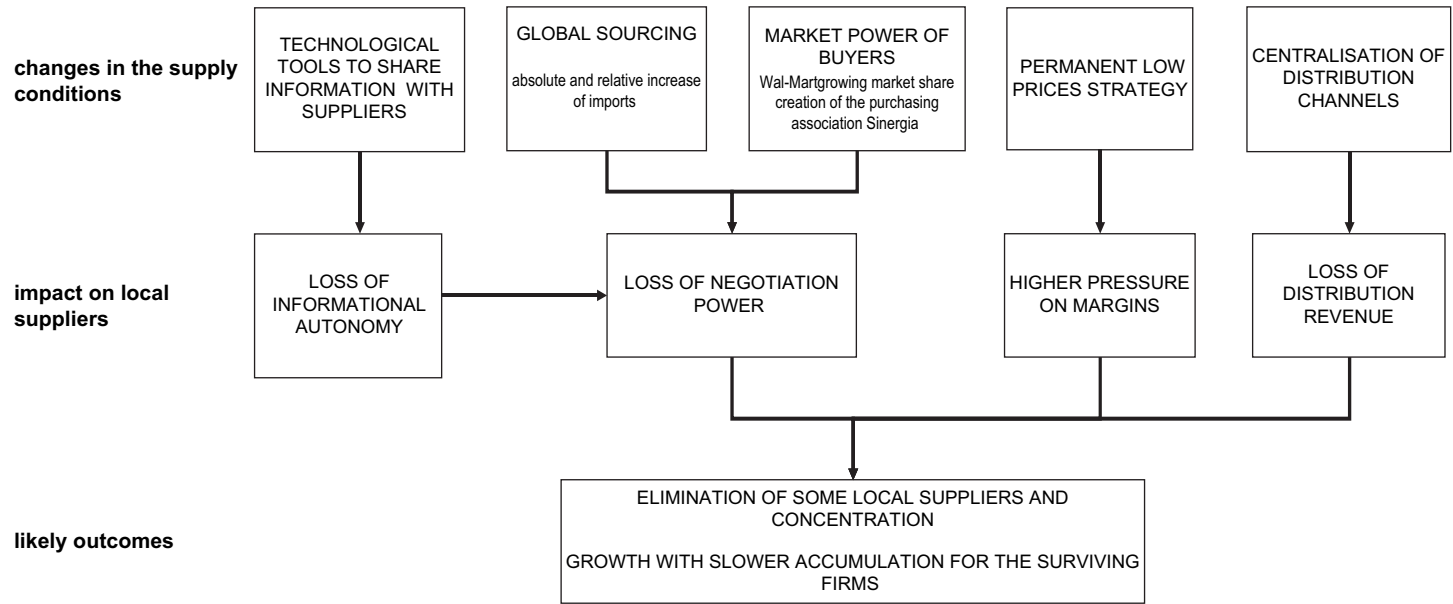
changes in the supply conditions

TECHNOLOGICAL TOOLS TO SHARE INFORMATION WITH SUPPLIERS

GLOBAL SOURCING

absolute and relative increase of imports

MARKET POWER OF BUYERS

Wal-Martgrowing market share creation of the purchasing association Sinergia

PERMANENT LOW PRICES STRATEGY

CENTRALISATION OF DISTRIBUTION CHANNELS

impact on local suppliers

LOSS OF INFORMATIONAL AUTONOMY

LOSS OF NEGOTIATION POWER

HIGHER PRESSURE ON MARGINS

LOSS OF DISTRIBUTION REVENUE

likely outcomes

ELIMINATION OF SOME LOCAL SUPPLIERS AND CONCENTRATION

GROWTH WITH SLOWER ACCUMULATION FOR THE SURVIVING FIRMS